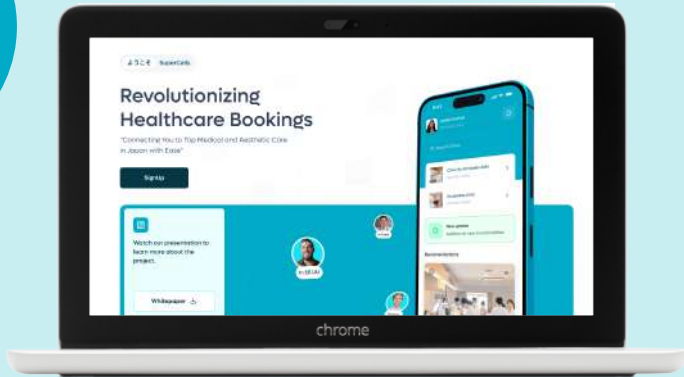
ようこそ SuperCells

Revolutionizing Healthcare Bookings

"Connecting You to Top Medical and Aesthetic Care in Japan with Ease"

Sign Up

Watch our presentation to learn more about the project.

Whitepaper

Dr. SEIJI

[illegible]

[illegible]

Recommendations

chrome